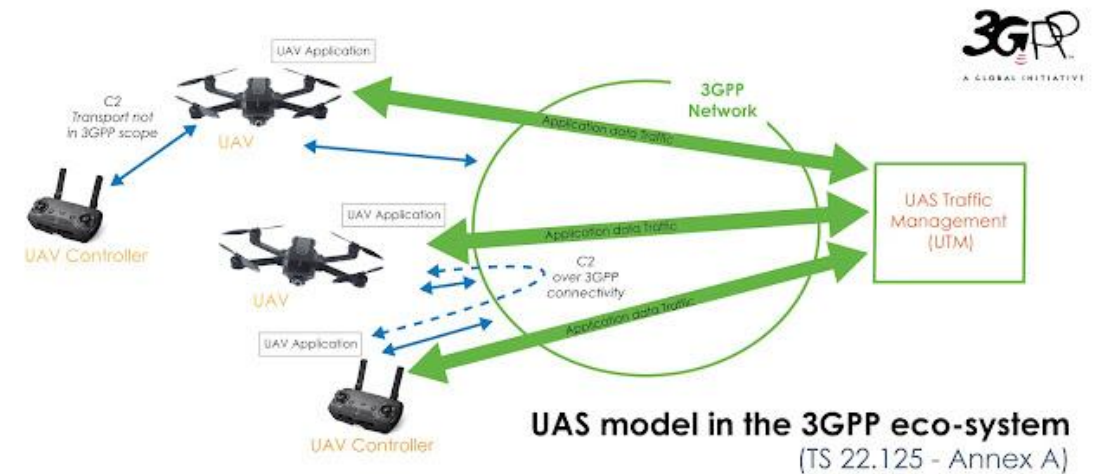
3GPP
A GLOBAL INITIATIVE

UAV Application

C2
Transport not in 3GPP scope

UAV

UAV Controller

3GPP
Network

Application data Traffic

UAV Application

Application data Traffic

UAV

C2
over 3GPP
connectivity

UAV Application

Application data Traffic

UAV Controller

UAS Traffic
Management
(UTM)

UAS model in the 3GPP eco-system
(TS 22.125 - Annex A)